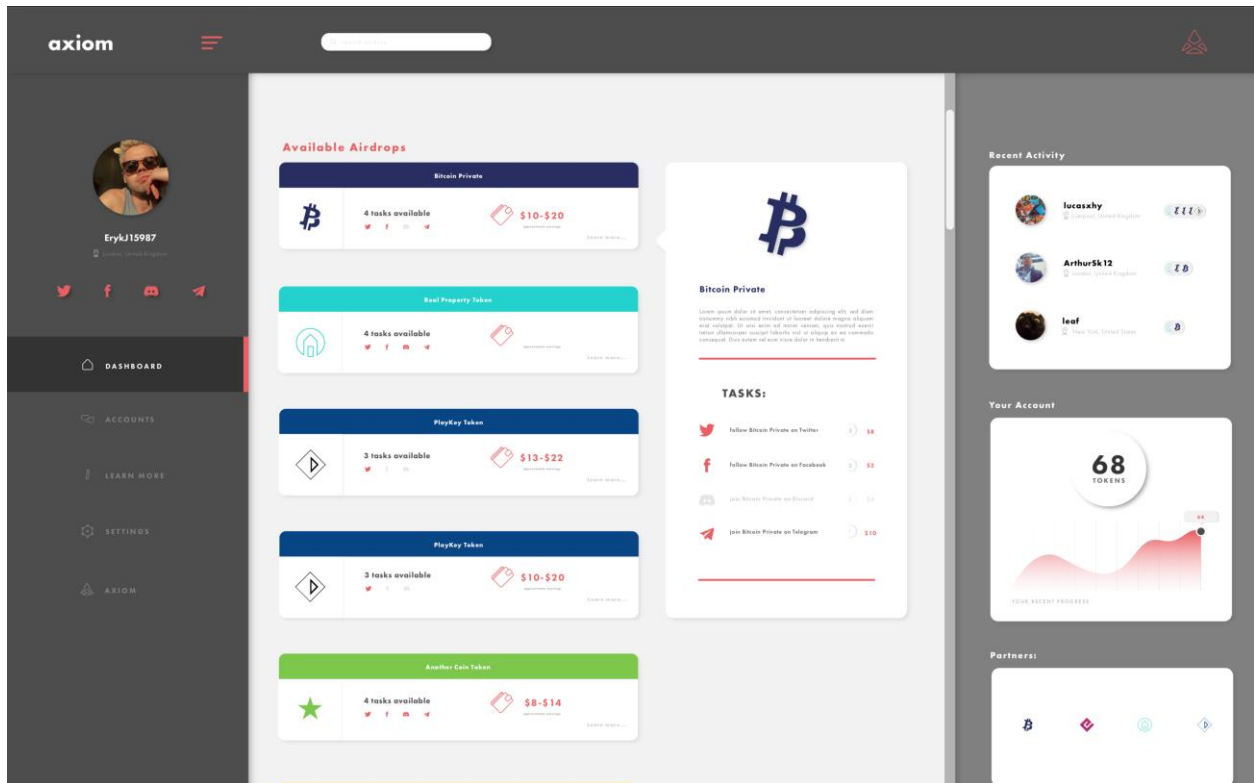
axiom

ErykJ15987
London, United Kingdom

DASHBOARD

ACCOUNTS

LEARN MORE

SETTINGS

AXIOM

Available Airdrops

Bitcoin Private
4 tasks available
$10-$20
Learn more...

Real Property Token
4 tasks available
Learn more...

PlayKey Token
3 tasks available
$13-$22
Learn more...

PlayKey Token
3 tasks available
$10-$20
Learn more...

Another Coin Token
4 tasks available
$8-$14
Learn more...

Bitcoin Private

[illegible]

TASKS:

follow Bitcoin Private on Twitter $8
follow Bitcoin Private on Facebook $5
join Bitcoin Private on Discord $3
join Bitcoin Private on Telegram $10

Recent Activity

lucasxhy
Liverpool, United Kingdom

ArthurSk12
London, United Kingdom

leaf
New York, United States

Your Account

68
TOKENS

68

YOUR RECENT PROGRESS

Partners: